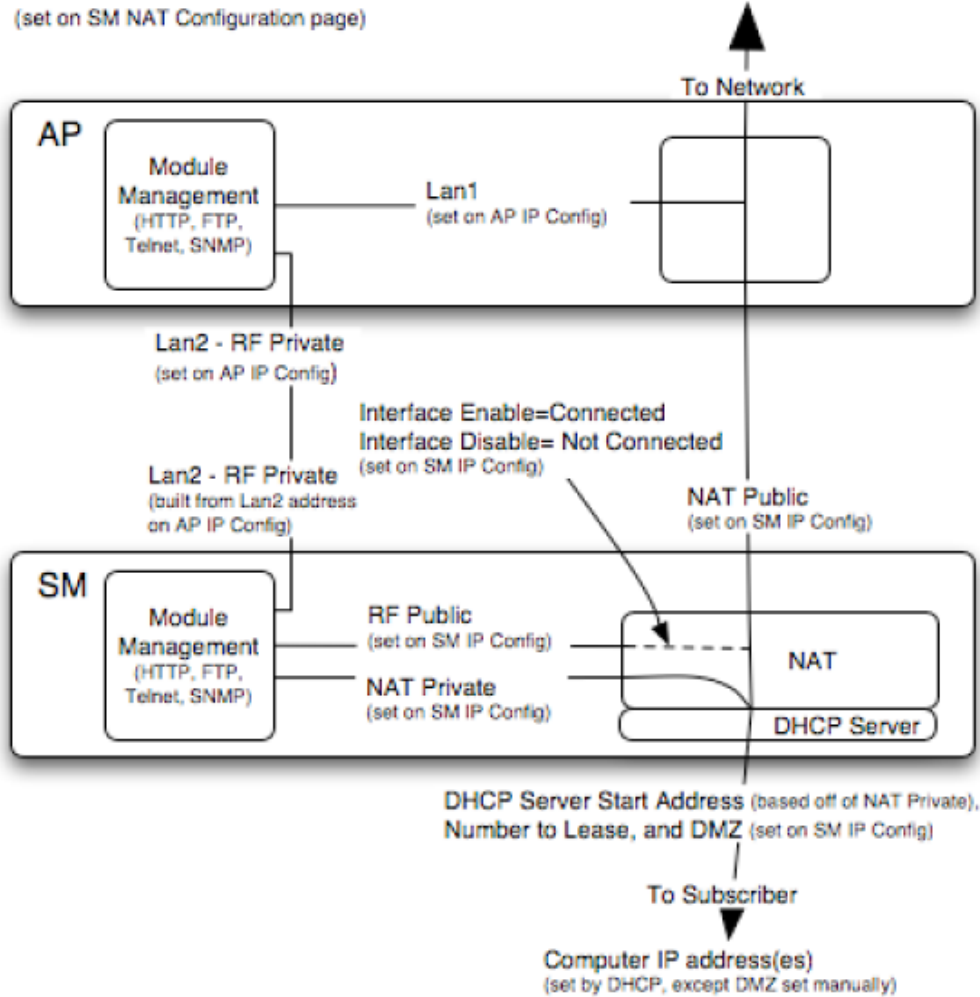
(set on SM NAT Configuration page)

To Network

AP

Module Management
(HTTP, FTP, Telnet, SNMP)

Lan1
(set on AP IP Config)

Lan2 - RF Private
(set on AP IP Config)

Interface Enable=Connected
Interface Disable= Not Connected
(set on SM IP Config)

Lan2 - RF Private
(built from Lan2 address on AP IP Config)

NAT Public
(set on SM IP Config)

SM

Module Management
(HTTP, FTP, Telnet, SNMP)

RF Public
(set on SM IP Config)

NAT

NAT Private
(set on SM IP Config)

DHCP Server

DHCP Server Start Address (based off of NAT Private), Number to Lease, and DMZ (set on SM IP Config)

To Subscriber

Computer IP address(es)
(set by DHCP, except DMZ set manually)